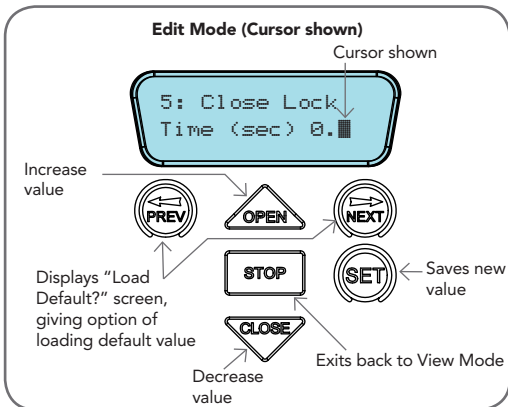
Edit Mode (Cursor shown)

Cursor shown

5: Close Lock
Time (sec) 0.

Increase value

PREV

OPEN

NEXT

SET

Saves new value

Displays "Load Default?" screen, giving option of loading default value

STOP

CLOSE

Exits back to View Mode

Decrease value